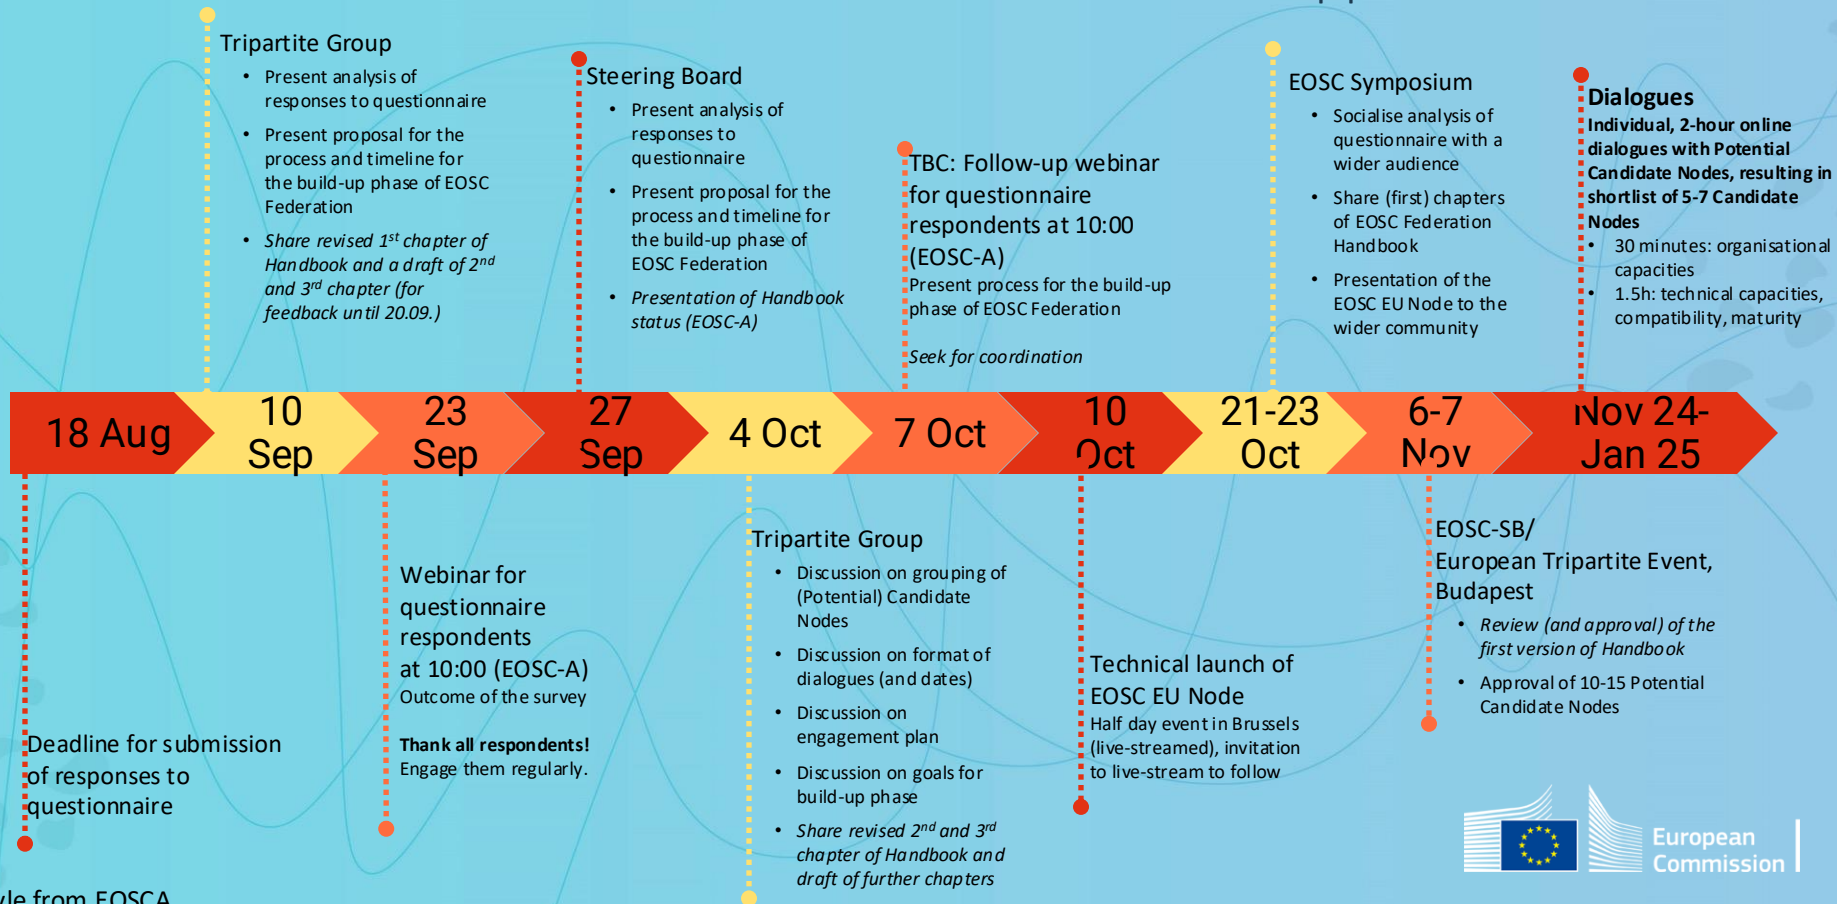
Tripartite Group

- Present analysis of responses to questionnaire
- Present proposal for the process and timeline for the build-up phase of EOSC Federation
- *Share revised 1st chapter of Handbook and a draft of 2nd and 3rd chapter (for feedback until 20.09.)*

Steering Board

- Present analysis of responses to questionnaire
- Present proposal for the process and timeline for the build-up phase of EOSC Federation
- *Presentation of Handbook status (EOSC-A)*

TBC: Follow-up webinar for questionnaire respondents at 10:00 (EOSC-A)

Present process for the build-up phase of EOSC Federation

*Seek for coordination*

EOSC Symposium

- Socialise analysis of questionnaire with a wider audience
- Share (first) chapters of EOSC Federation Handbook
- Presentation of the EOSC EU Node to the wider community

**Dialogues**

**Individual, 2-hour online dialogues with Potential Candidate Nodes, resulting in shortlist of 5-7 Candidate Nodes**

- 30 minutes: organisational capacities
- 1.5h: technical capacities, compatibility, maturity

18 Aug | 10 Sep | 23 Sep | 27 Sep | 4 Oct | 7 Oct | 10 Oct | 21-23 Oct | 6-7 Nov | Nov 24- Jan 25

Deadline for submission of responses to questionnaire

Webinar for questionnaire respondents at 10:00 (EOSC-A)

Outcome of the survey

**Thank all respondents!**

Engage them regularly.

Tripartite Group

- Discussion on grouping of (Potential) Candidate Nodes
- Discussion on format of dialogues (and dates)
- Discussion on engagement plan
- Discussion on goals for build-up phase
- *Share revised 2nd and 3rd chapter of Handbook and draft of further chapters*

Technical launch of EOSC EU Node

Half day event in Brussels (live-streamed), invitation to live-stream to follow

EOSC-SB/ European Tripartite Event, Budapest

- *Review (and approval) of the first version of Handbook*
- Approval of 10-15 Potential Candidate Nodes

European Commission

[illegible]le from EOSCA